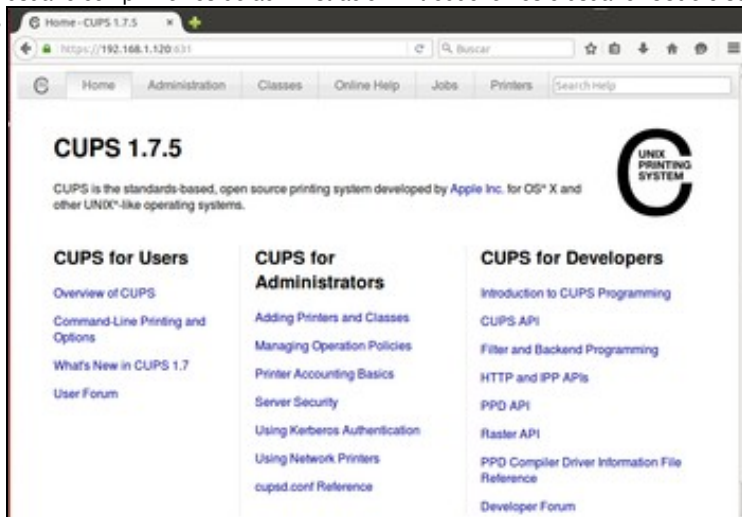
Home - CUPS 1.7.5

https://192.168.1.120:631

Buscar

Home | Administration | Classes | Online Help | Jobs | Printers | Search Help

CUPS 1.7.5

UNIX PRINTING SYSTEM

CUPS is the standards-based, open source printing system developed by Apple Inc. for OS® X and other UNIX®-like operating systems.

CUPS for Users

Overview of CUPS

Command-Line Printing and Options

What's New in CUPS 1.7

User Forum

CUPS for Administrators

Adding Printers and Classes

Managing Operation Policies

Printer Accounting Basics

Server Security

Using Kerberos Authentication

Using Network Printers

cupsd.conf Reference

CUPS for Developers

Introduction to CUPS Programming

CUPS API

Filter and Backend Programming

HTTP and IPP APIs

PPD API

Raster API

PPD Compiler Driver Information File Reference

Developer Forum